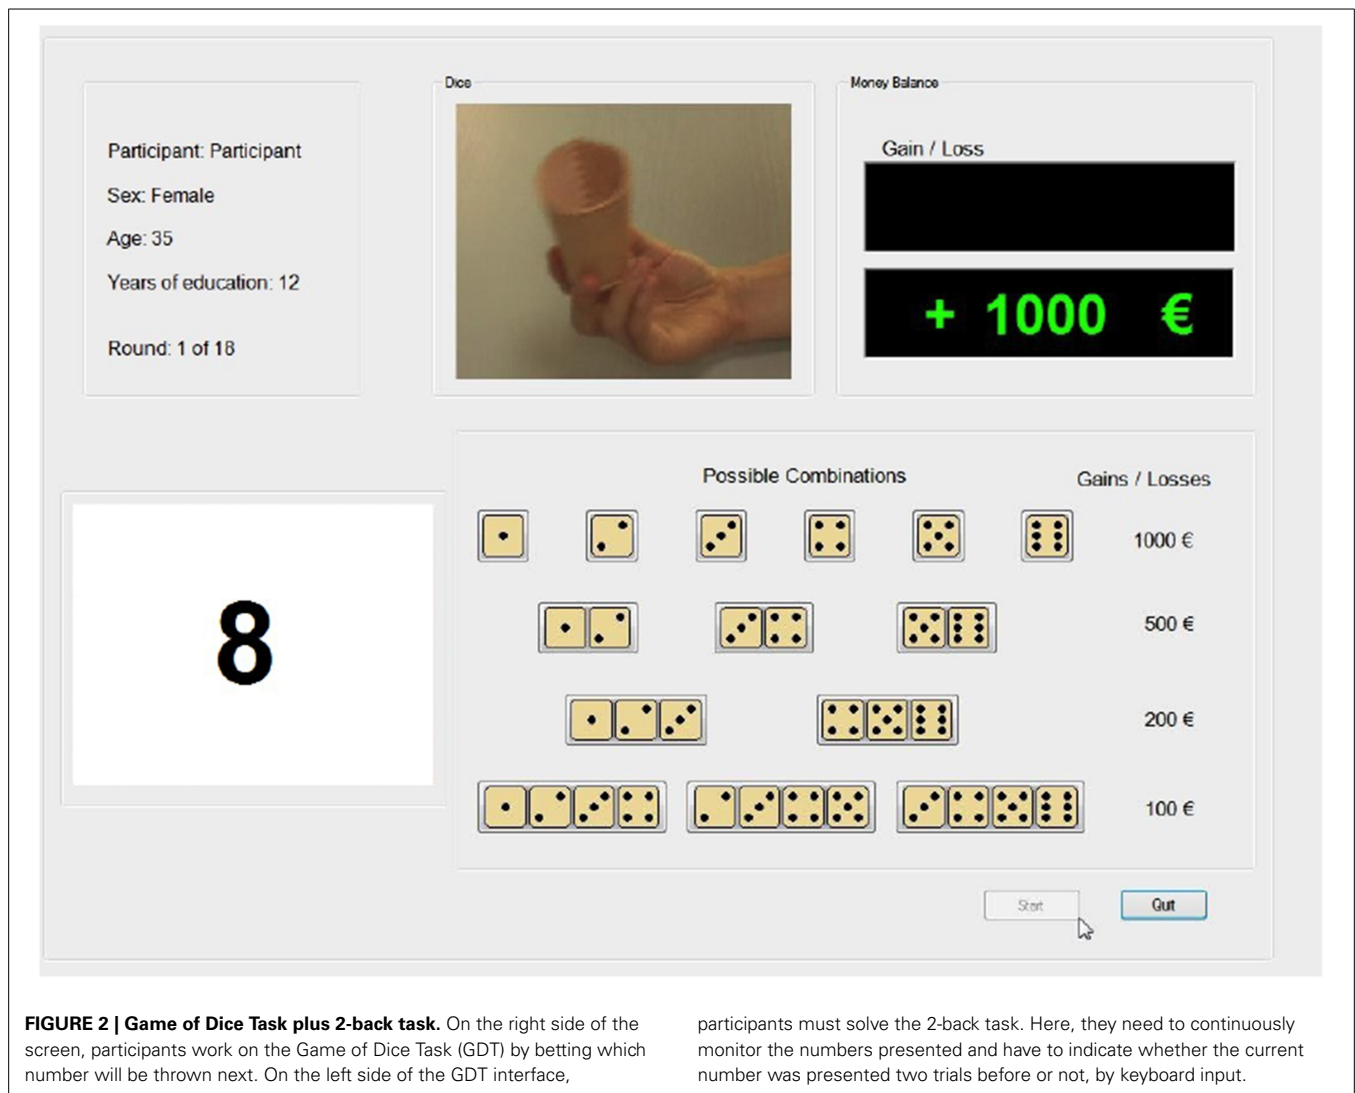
Participant: Participant

Sex: Female

Age: 35

Years of education: 12

Round: 1 of 18

Dice

Money Balance

Gain / Loss

+ 1000 €

8

Possible Combinations

Gains / Losses

1000 €

500 €

200 €

100 €

Start

Quit

**FIGURE 2 | Game of Dice Task plus 2-back task.** On the right side of the screen, participants work on the Game of Dice Task (GDT) by betting which number will be thrown next. On the left side of the GDT interface, participants must solve the 2-back task. Here, they need to continuously monitor the numbers presented and have to indicate whether the current number was presented two trials before or not, by keyboard input.